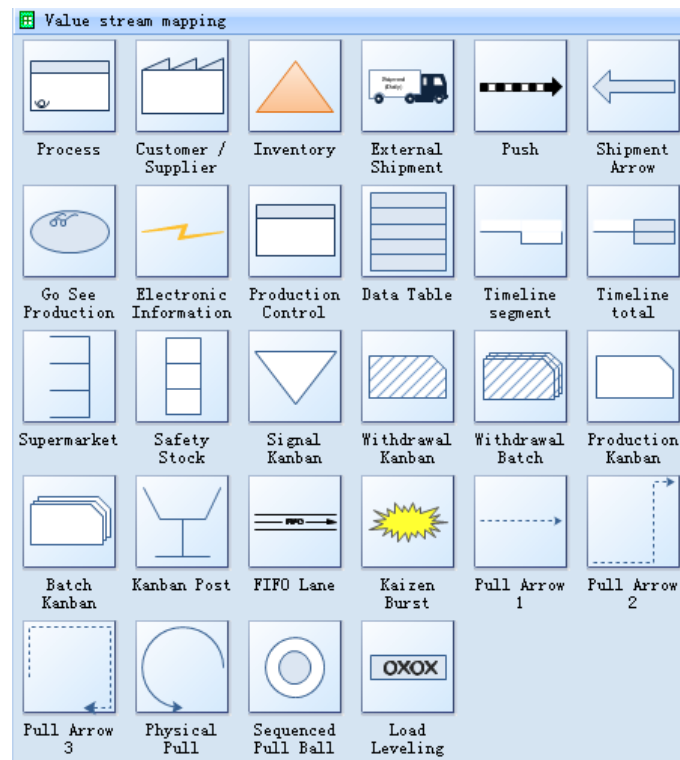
Value stream mapping

Process
Customer / Supplier
Inventory
Shipment (Daily)
External Shipment
Push
Shipment Arrow

Go See Production
Electronic Information
Production Control
Data Table
Timeline segment
Timeline total

Supermarket
Safety Stock
Signal Kanban
Withdrawal Kanban
Withdrawal Batch
Production Kanban

Batch Kanban
Kanban Post
FIFO
FIFO Lane
Kaizen Burst
Pull Arrow 1
Pull Arrow 2

Pull Arrow 3
Physical Pull
Sequenced Pull Ball
OXOX
Load Leveling